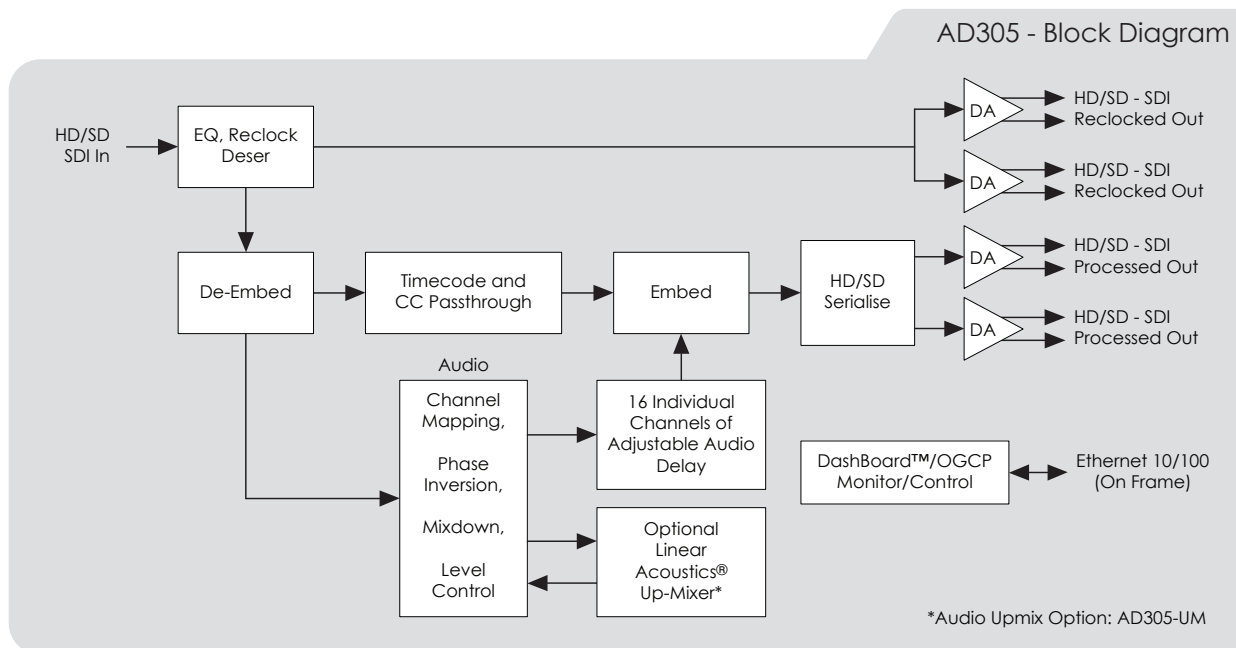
AD305 - Block Diagram

HD/SD SDI In

EQ, Reclock Deser

DA

HD/SD - SDI Reclocked Out

DA

HD/SD - SDI Reclocked Out

De-Embed

Timecode and CC Passthrough

Embed

HD/SD Serialise

DA

HD/SD - SDI Processed Out

DA

HD/SD - SDI Processed Out

Audio

Channel Mapping,

Phase Inversion,

Mixdown,

Level Control

16 Individual Channels of Adjustable Audio Delay

DashBoard™/OGCP Monitor/Control

Ethernet 10/100 (On Frame)

Optional Linear Acoustics® Up-Mixer*

*Audio Upmix Option: AD305-UM